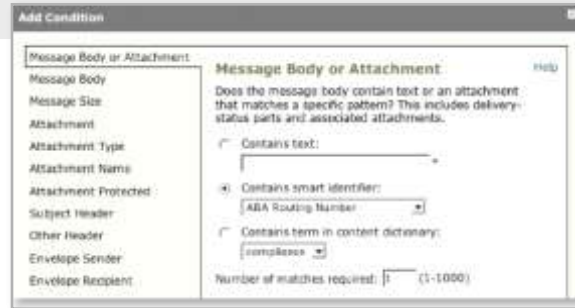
Add Condition

Message Body or Attachment
Message Body
Message Size
Attachment
Attachment Type
Attachment Name
Attachment Protected
Subject Header
Other Header
Envelope Sender
Envelope Recipient

Message Body or Attachment

Help

Does the message body contain text or an attachment that matches a specific pattern? This includes delivery-status parts and associated attachments.

Contains text:

Contains smart identifier:
ABA Routing Number

Contains term in content dictionary:
compliance

Number of matches required: 1 (1-1000)